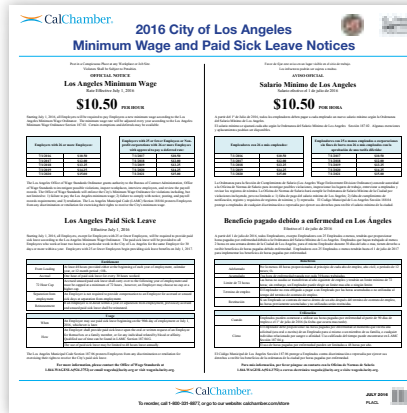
CalChamber.

2016 City of Los Angeles Minimum Wage and Paid Sick Leave Notices

OFFICIAL NOTICE

Los Angeles Minimum Wage

$10.50 PER HOUR

Los Angeles Paid Sick Leave

AVISO OFICIAL

Salario Mínimo de Los Ángeles

$10.50 POR HORA

Beneficio pagado debido a enfermedad en Los Ángeles

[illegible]

CalChamber.

To reorder, call 1-800-331-8877, or go to our website: calchamberstore.com

JULY 2016